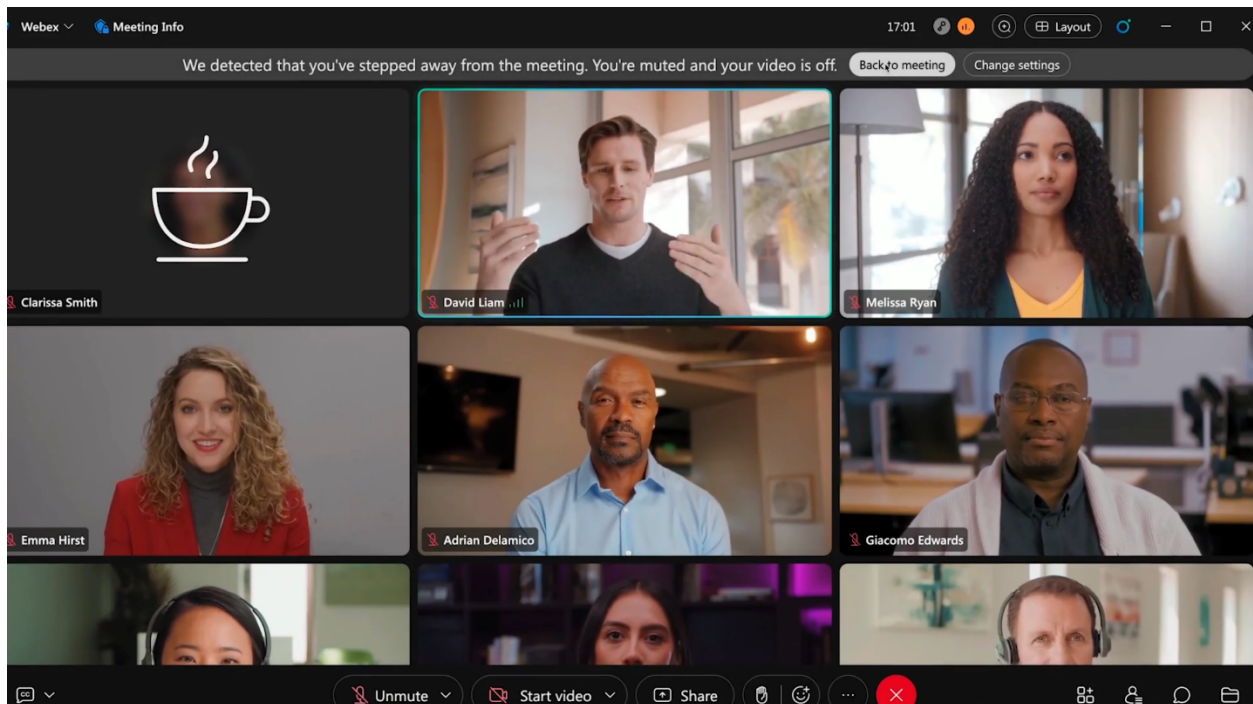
Webex Meeting Info 17:01 Layout

We detected that you've stepped away from the meeting. You're muted and your video is off. Back to meeting Change settings

Clarissa Smith
David Liam
Melissa Ryan
Emma Hirst
Adrian Delamico
Giacomo Edwards

Unmute Start video Share